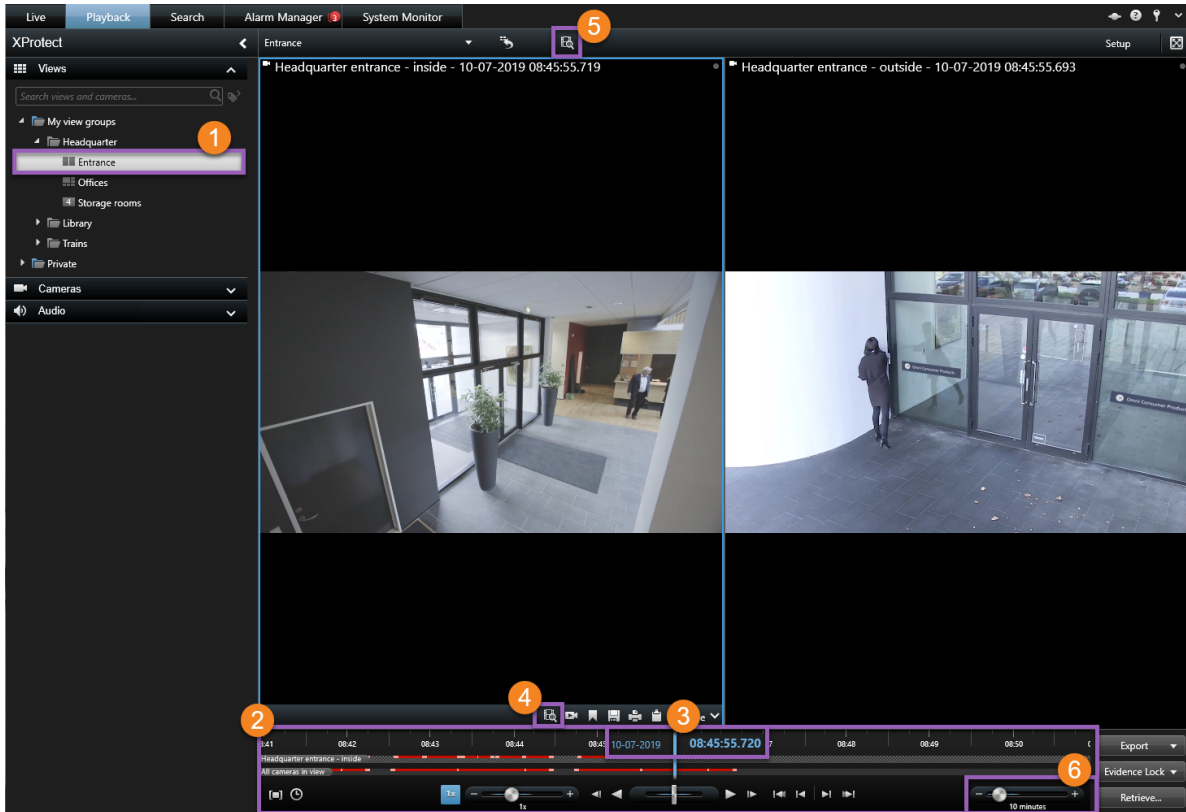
Live Playback Search Alarm Manager 3 System Monitor

XProtect

Views

Search views and cameras...

My view groups
Headquarter
Entrance
Offices
Storage rooms
Library
Trains
Private

Cameras
Audio

Entrance

5

Setup

Headquarter entrance - inside - 10-07-2019 08:45:55.719

Headquarter entrance - outside - 10-07-2019 08:45:55.693

1

4

2

3

08:41 08:42 08:43 08:44 08:45 10-07-2019 08:45:55.720 08:47 08:48 08:49 08:50

Headquarter entrance - inside

All cameras in view

6

1x

10 minutes

Export

Evidence Lock

Retrieve...